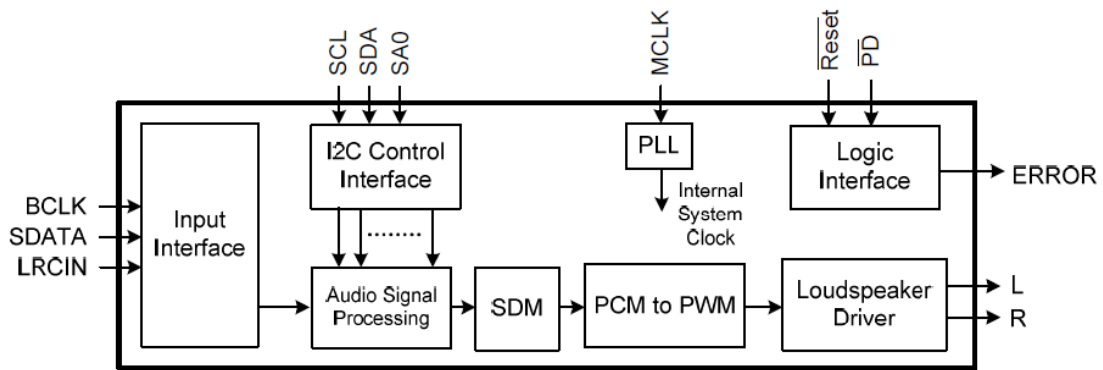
SCL
SDA
SA0
MCLK
$\overline{\text{Reset}}$
$\overline{\text{PD}}$
I2C Control Interface
PLL
Logic Interface
ERROR
Internal System Clock
BCLK
SDATA
LRCIN
Input Interface
........
Audio Signal Processing
SDM
PCM to PWM
Loudspeaker Driver
L
R